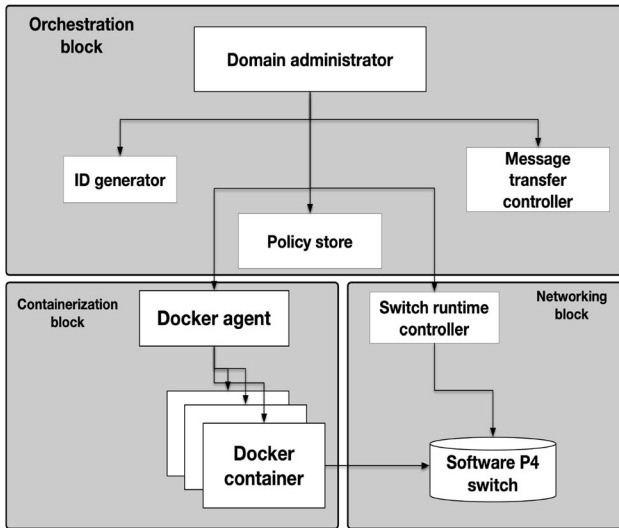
Orchestration block

Domain administrator

ID generator

Message transfer controller

Policy store

Containerization block

Docker agent

Docker container

Networking block

Switch runtime controller

Software P4 switch